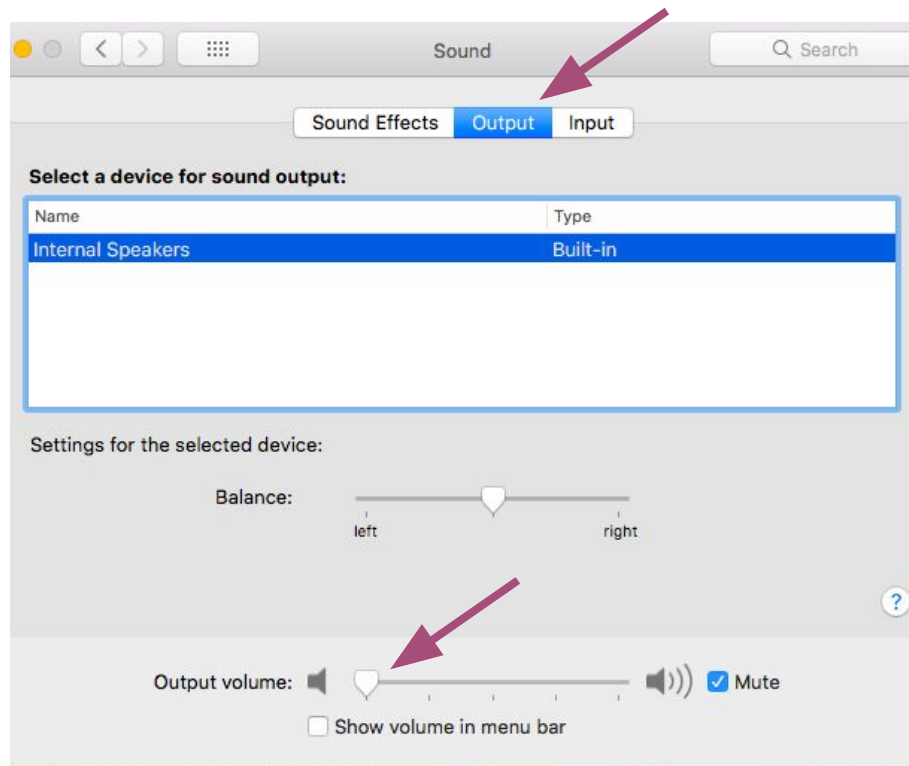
Sound

Search

Sound Effects | Output | Input

Select a device for sound output:

| Name | Type |
|---|---|
| Internal Speakers | Built-in |

Settings for the selected device:

Balance:

left right

?

Output volume: Mute

Show volume in menu bar